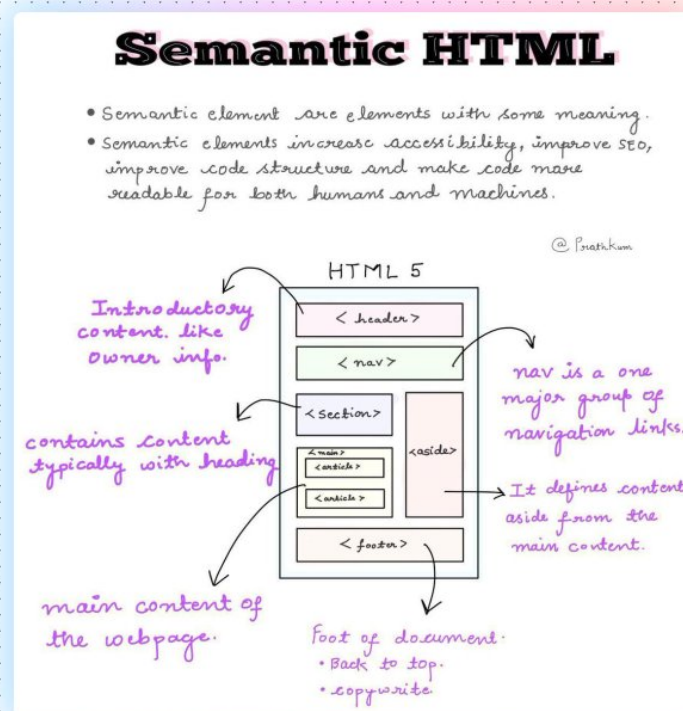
Semantic HTML

• Semantic element are elements with some meaning.
• Semantic elements increase accessibility, improve SEO, improve code structure and make code more readable for both humans and machines.

@ PrathKum

HTML 5

< header >

< nav >

<section>

<aside>

<main>

<article>

<article>

< footer >

Introductory content. like owner info.

nav is a one major group of navigation links.

contains content typically with heading

It defines content aside from the main content.

main content of the webpage.

Foot of document.
• Back to top.
• copywrite.